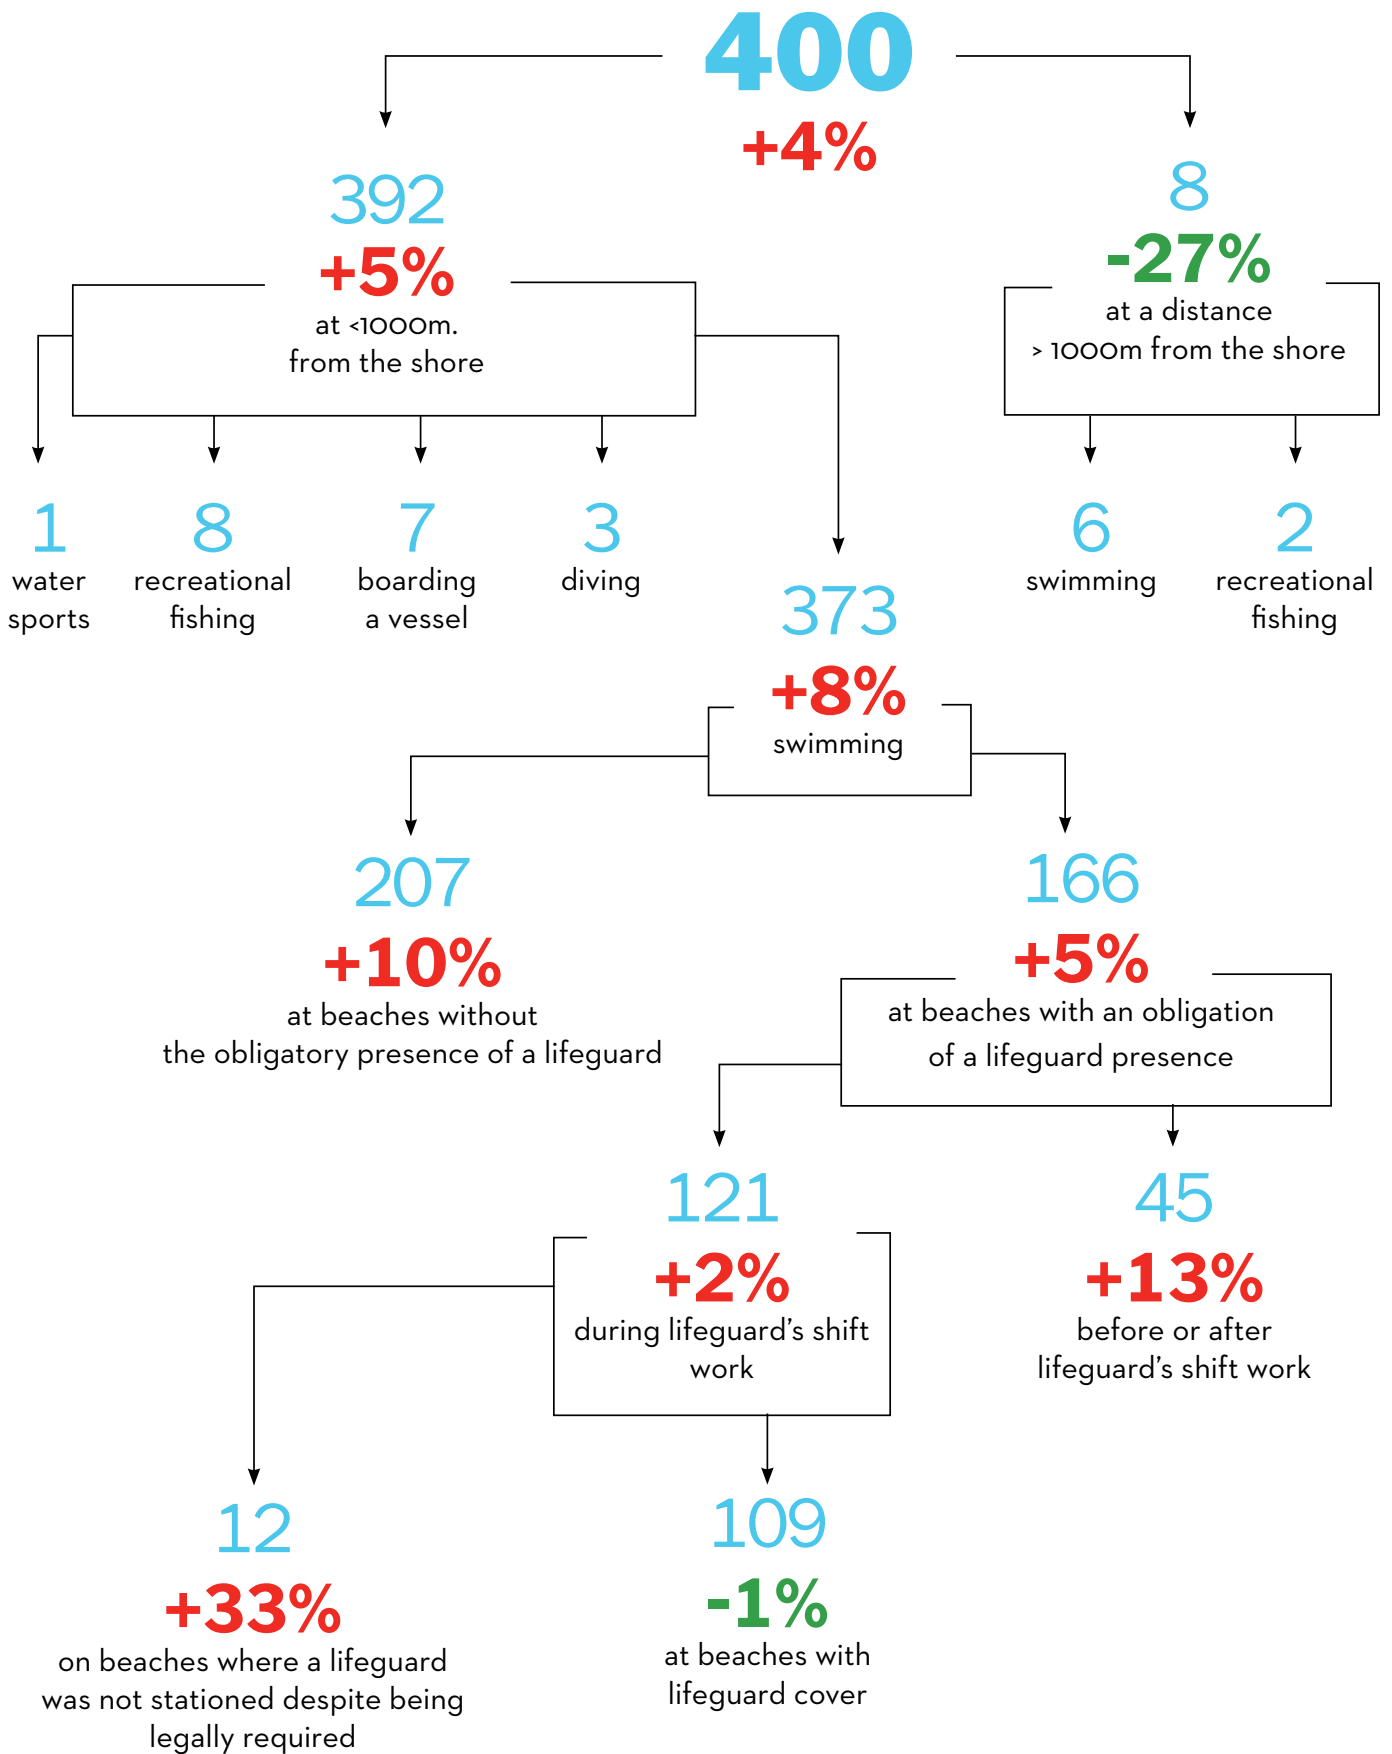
400
+4%

392
+5%
at <1000m. from the shore

8
-27%
at a distance > 1000m from the shore

1
water sports

8
recreational fishing

7
boarding a vessel

3
diving

6
swimming

2
recreational fishing

373
+8%
swimming

207
+10%
at beaches without the obligatory presence of a lifeguard

166
+5%
at beaches with an obligation of a lifeguard presence

121
+2%
during lifeguard's shift work

45
+13%
before or after lifeguard's shift work

12
+33%
on beaches where a lifeguard was not stationed despite being legally required

109
-1%
at beaches with lifeguard cover